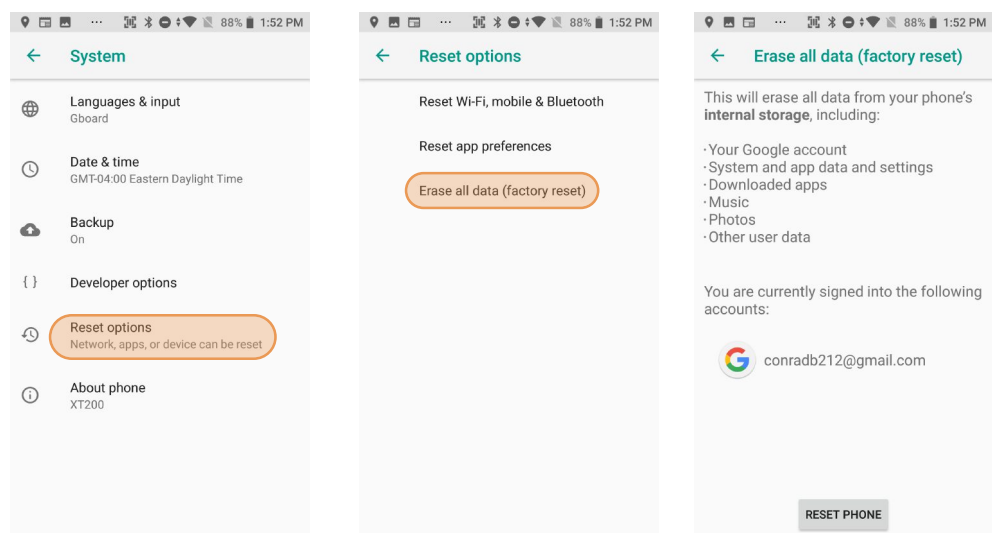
··· 88% 1:52 PM

System

Languages & input
Gboard

Date & time
GMT-04:00 Eastern Daylight Time

Backup
On

{ }
Developer options

Reset options
Network, apps, or device can be reset

About phone
XT200

··· 88% 1:52 PM

Reset options

Reset Wi-Fi, mobile & Bluetooth

Reset app preferences

Erase all data (factory reset)

··· 88% 1:52 PM

Erase all data (factory reset)

This will erase all data from your phone's **internal storage**, including:

· Your Google account
· System and app data and settings
· Downloaded apps
· Music
· Photos
· Other user data

You are currently signed into the following accounts:

conradb212@gmail.com

RESET PHONE